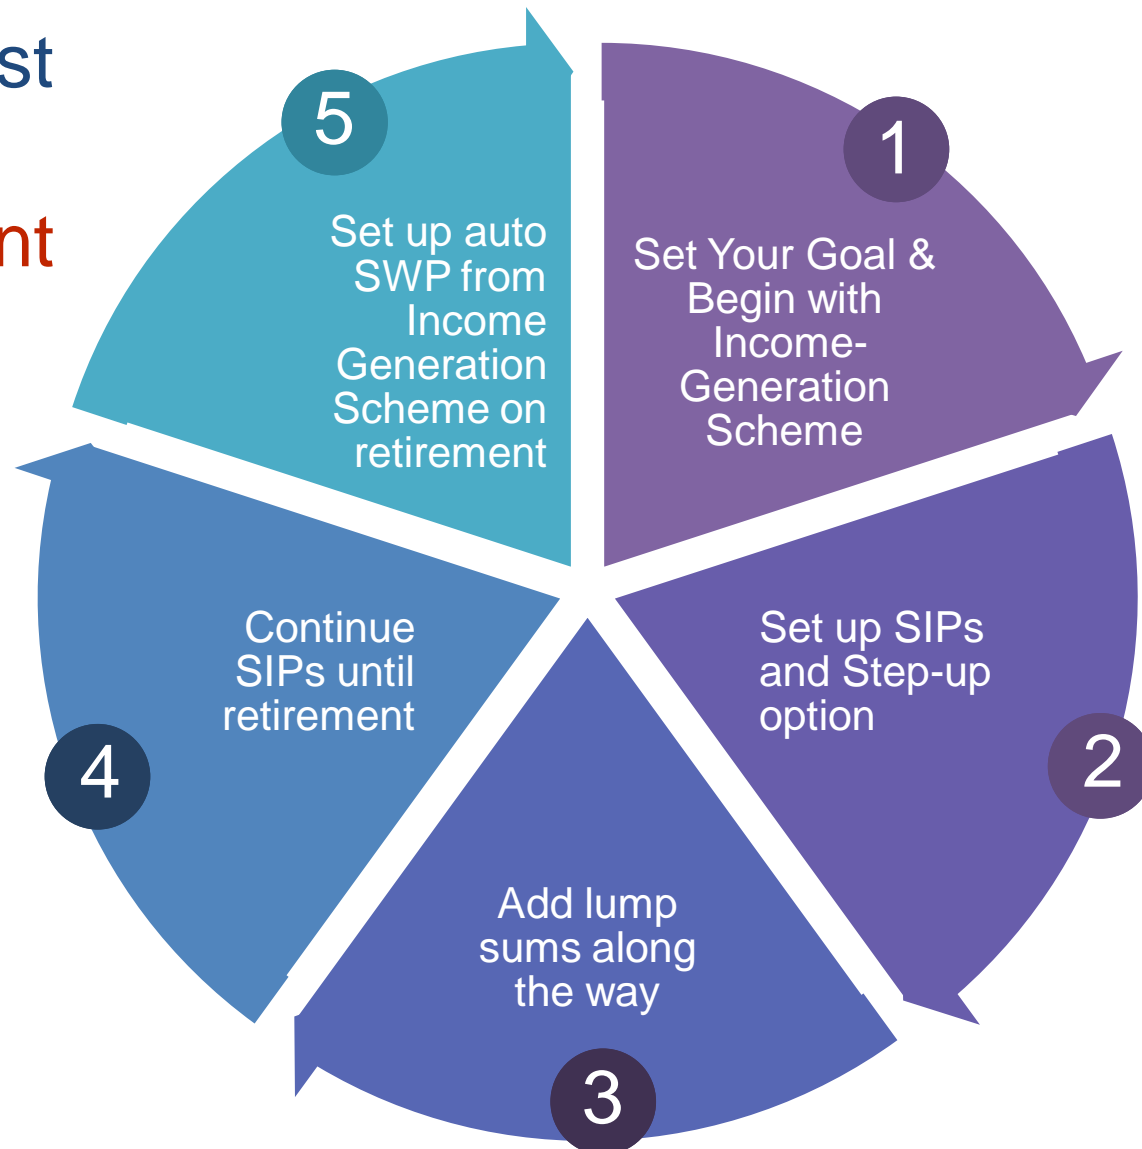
st

nt

1
Set Your Goal & Begin with Income-Generation Scheme

2
Set up SIPs and Step-up option

3
Add lump sums along the way

4
Continue SIPs until retirement

5
Set up auto SWP from Income Generation Scheme on retirement